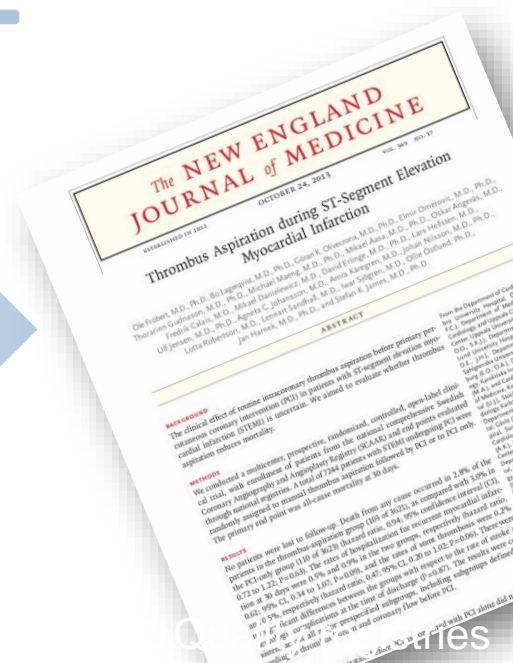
The NEW ENGLAND JOURNAL of MEDICINE

ESTABLISHED IN 1812 OCTOBER 24, 2013 VOL. 369 NO. 17

Thrombus Aspiration during ST-Segment Elevation Myocardial Infarction

Ole Fröbert, M.D., Ph.D., Bo Lagerqvist, M.D., Ph.D., Göran K. Olivecrona, M.D., Ph.D., Elmir Omerovic, M.D., Ph.D., Thorarinn Gudnason, M.D., Ph.D., Michael Maeng, M.D., Ph.D., Mikael Aasa, M.D., Ph.D., Oskar Angerås, M.D., Fredrik Calais, M.D., Mikael Danielewicz, M.D., David Erlinge, M.D., Ph.D., Lars Hellsten, M.D., Ulf Jensen, M.D., Ph.D., Agneta C. Johansson, M.D., Amra Kåregren, M.D., Johan Nilsson, M.D., Ph.D., Lotta Robertson, M.D., Lennart Sandhall, M.D., Iwar Sjögren, M.D., Ollie Östlund, Ph.D., Jan Harnek, M.D., Ph.D., and Stefan K. James, M.D., Ph.D.

ABSTRACT

BACKGROUND
The clinical effect of routine intracoronary thrombus aspiration before primary percutaneous coronary intervention (PCI) in patients with ST-segment elevation myocardial infarction (STEMI) is uncertain. We aimed to evaluate whether thrombus aspiration reduces mortality.

METHODS
We conducted a multicenter, prospective, randomized, controlled, open-label clinical trial, with enrollment of patients from the national comprehensive Swedish Coronary Angiography and Angioplasty Registry (SCAAR) and end points evaluated through national registries. A total of 7244 patients with STEMI undergoing PCI were randomly assigned to manual thrombus aspiration followed by PCI or to PCI only. The primary end point was all-cause mortality at 30 days.

RESULTS
No patients were lost to follow-up. Death from any cause occurred in 2.8% of the patients in the thrombus-aspiration group (103 of 3621), as compared with 3.0% in the PCI-only group (110 of 3623) (hazard ratio, 0.94; 95% confidence interval [CI], 0.72 to 1.22; P=0.63). The rates of hospitalization for recurrent myocardial infarction at 30 days were 0.5% and 0.9% in the two groups, respectively (hazard ratio, 0.61; 95% CI, 0.34 to 1.07; P=0.09), and the rates of stent thrombosis were 0.2% and 0.5%, respectively (hazard ratio, 0.47; 95% CI, 0.20 to 1.02; P=0.06). There were no significant differences between the groups with respect to the rate of stroke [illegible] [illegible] complications at the time of discharge (P=0.87). The results were consistent across all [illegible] prespecified subgroups, including subgroups defined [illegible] thrombus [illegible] and coronary flow before PCI.

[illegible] with PCI alone did n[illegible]

From the Department of Card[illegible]

Q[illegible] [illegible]ries